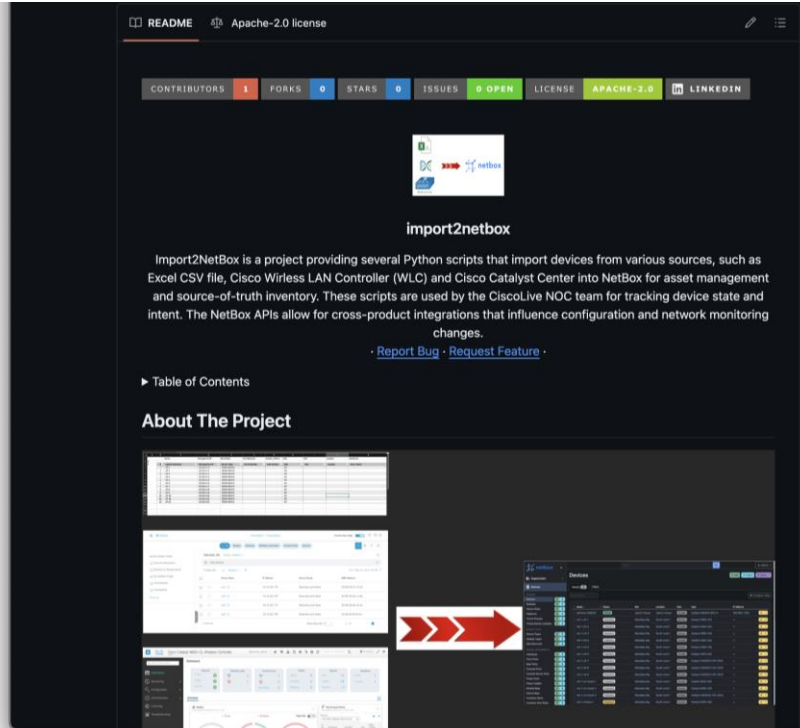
README  Apache-2.0 license

| CONTRIBUTORS | 1 | FORKS | 0 | STARS | 0 | ISSUES | 0 OPEN | LICENSE | APACHE-2.0 | LINKEDIN |
|---|---|---|---|---|---|---|---|---|---|---|

netbox

import2netbox

Import2NetBox is a project providing several Python scripts that import devices from various sources, such as Excel CSV file, Cisco Wirless LAN Controller (WLC) and Cisco Catalyst Center into NetBox for asset management and source-of-truth inventory. These scripts are used by the CiscoLive NOC team for tracking device state and intent. The NetBox APIs allow for cross-product integrations that influence configuration and network monitoring changes.

· Report Bug · Request Feature ·

▶ Table of Contents

About The Project

netbox
Devices